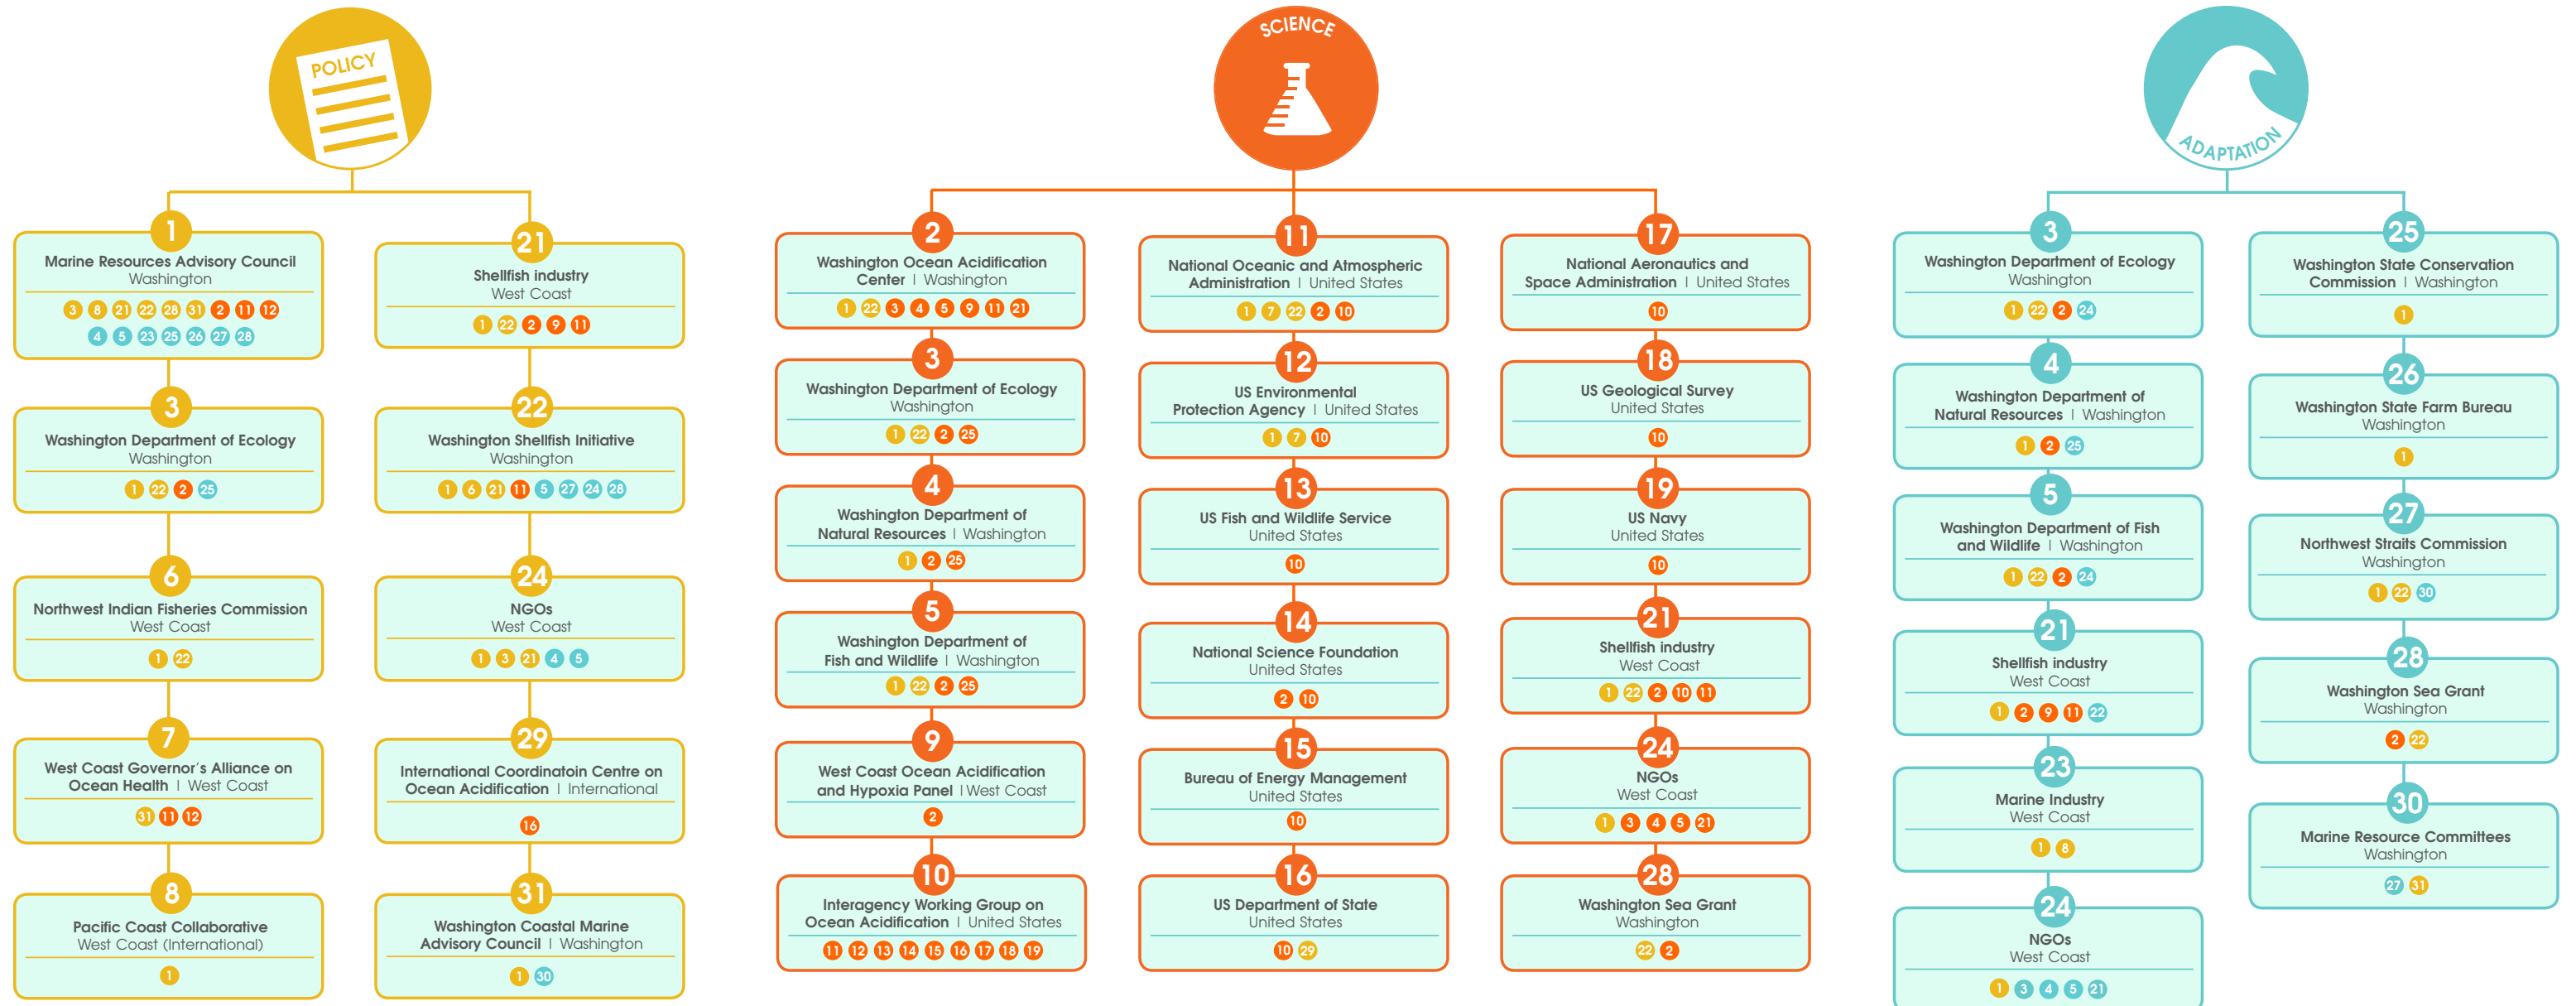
POLICY

1
Marine Resources Advisory Council
Washington
3 8 21 22 28 31 2 11 12
4 5 23 25 26 27 28

3
Washington Department of Ecology
Washington
1 22 2 25

6
Northwest Indian Fisheries Commission
West Coast
1 22

7
West Coast Governor's Alliance on Ocean Health | West Coast
31 11 12

8
Pacific Coast Collaborative
West Coast (International)
1

21
Shellfish industry
West Coast
1 22 2 9 11

22
Washington Shellfish Initiative
Washington
1 6 21 11 5 27 24 28

24
NGOs
West Coast
1 3 21 4 5

29
International Coordinatoin Centre on Ocean Acidification | International
16

31
Washington Coastal Marine Advisory Council | Washington
1 30

SCIENCE

2
Washington Ocean Acidification Center | Washington
1 22 3 4 5 9 11 21

3
Washington Department of Ecology
Washington
1 22 2 25

4
Washington Department of Natural Resources | Washington
1 2 25

5
Washington Department of Fish and Wildlife | Washington
1 22 2 25

9
West Coast Ocean Acidification and Hypoxia Panel | West Coast
2

10
Interagency Working Group on Ocean Acidification | United States
11 12 13 14 15 16 17 18 19

11
National Oceanic and Atmospheric Administration | United States
1 7 22 2 10

12
US Environmental Protection Agency | United States
1 7 10

13
US Fish and Wildlife Service
United States
10

14
National Science Foundation
United States
2 10

15
Bureau of Energy Management
United States
10

16
US Department of State
United States
10 29

17
National Aeronautics and Space Administration | United States
10

18
US Geological Survey
United States
10

19
US Navy
United States
10

21
Shellfish industry
West Coast
1 22 2 10 11

24
NGOs
West Coast
1 3 4 5 21

28
Washington Sea Grant
Washington
22 2

ADAPTATION

3
Washington Department of Ecology
Washington
1 22 2 24

4
Washington Department of Natural Resources | Washington
1 2 25

5
Washington Department of Fish and Wildlife | Washington
1 22 2 24

21
Shellfish industry
West Coast
1 2 9 11 22

23
Marine Industry
West Coast
1 8

24
NGOs
West Coast
1 3 4 5 21

25
Washington State Conservation Commission | Washington
1

26
Washington State Farm Bureau
Washington
1

27
Northwest Straits Commission
Washington
1 22 30

28
Washington Sea Grant
Washington
2 22

30
Marine Resource Committees
Washington
27 31